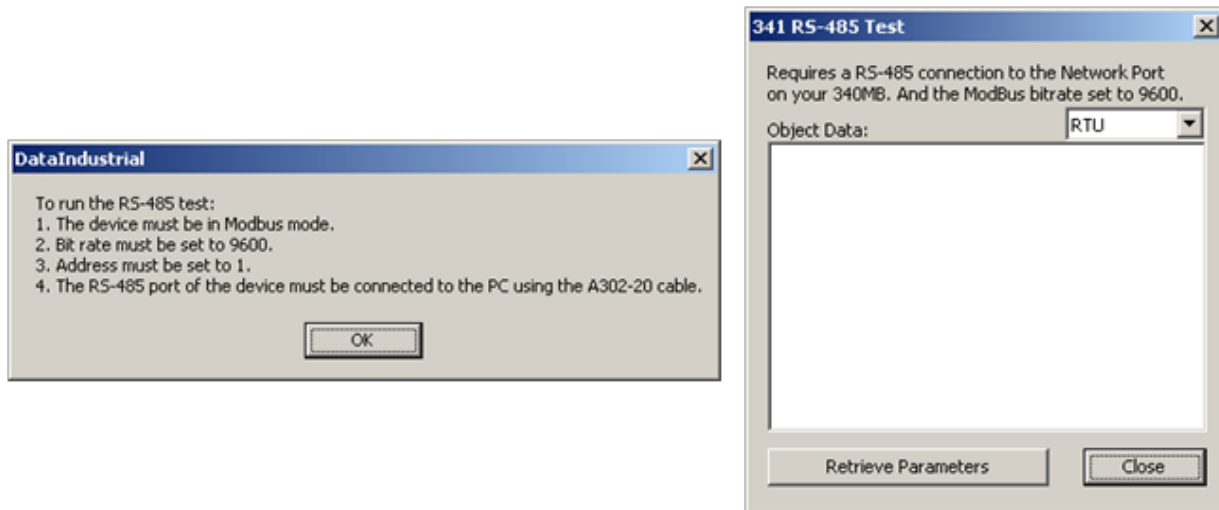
DataIndustrial

To run the RS-485 test:
1. The device must be in Modbus mode.
2. Bit rate must be set to 9600.
3. Address must be set to 1.
4. The RS-485 port of the device must be connected to the PC using the A302-20 cable.

OK

341 RS-485 Test

Requires a RS-485 connection to the Network Port on your 340MB. And the ModBus bitrate set to 9600.

Object Data:

RTU

Retrieve Parameters

Close